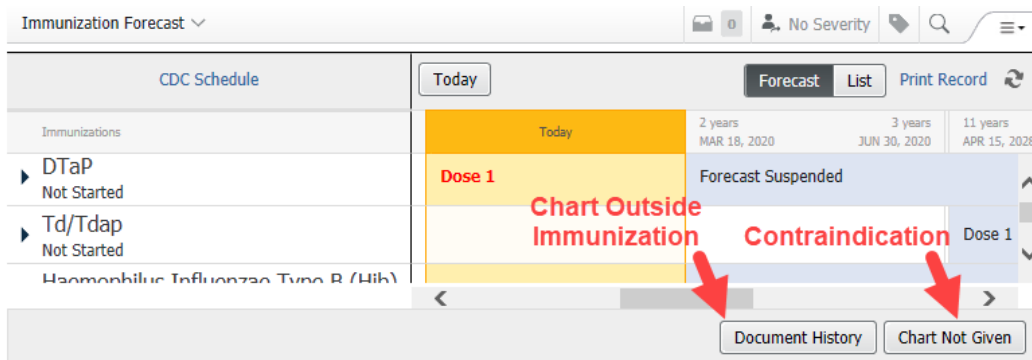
Immunization Forecast

0 No Severity

CDC Schedule

Today

Forecast List Print Record

Immunizations

Today

2 years MAR 18, 2020

3 years JUN 30, 2020

11 years APR 15, 202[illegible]

DTaP Not Started

Dose 1

Forecast Suspended

Td/Tdap Not Started

Chart Outside Immunization

Contraindication

Dose 1

Haemophilus Influenzae Type B (Hib)

Document History

Chart Not Given